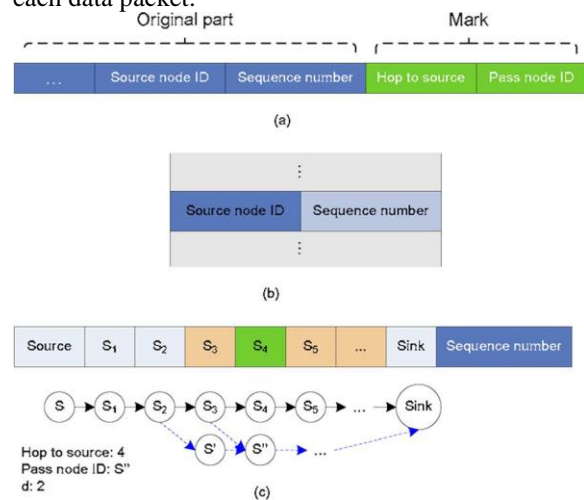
each data packet.

Original part

Mark

| ... | Source node ID | Sequence number | Hop to source | Pass node ID |
|---|---|---|---|---|

(a)

⋮

| Source node ID | Sequence number |
|---|---|

⋮

(b)

| Source | $S_1$ | $S_2$ | $S_3$ | $S_4$ | $S_5$ | ... | Sink | Sequence number |
|---|---|---|---|---|---|---|---|---|

S $S_1$ $S_2$ $S_3$ $S_4$ $S_5$ ... Sink

S' S'' ...

Hop to source: 4
Pass node ID: S''
d: 2

(c)